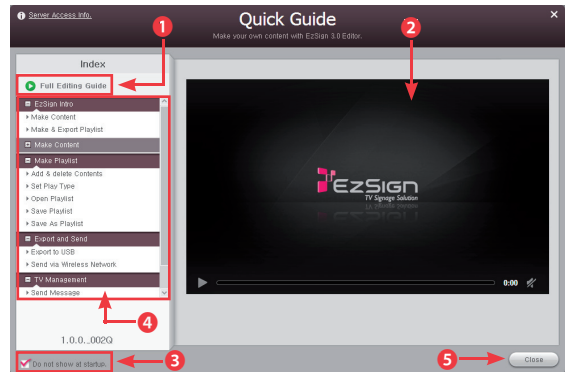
Server Access Info.

Quick Guide

Make your own content with EzSign 3.0 Editor.

×

1

2

Index

Full Editing Guide

EzSign Intro

Make Content

Make & Export Playlist

Make Content

Make Playlist

Add & delete Contents

Set Play Type

Open Playlist

Save Playlist

Save As Playlist

Export and Send

Export to USB

Send via Wireless Network

TV Management

Send Message

EZSIGN

TV Signage Solution

0:00

4

1.0.0...002Q

Do not show at startup

3

5

Close